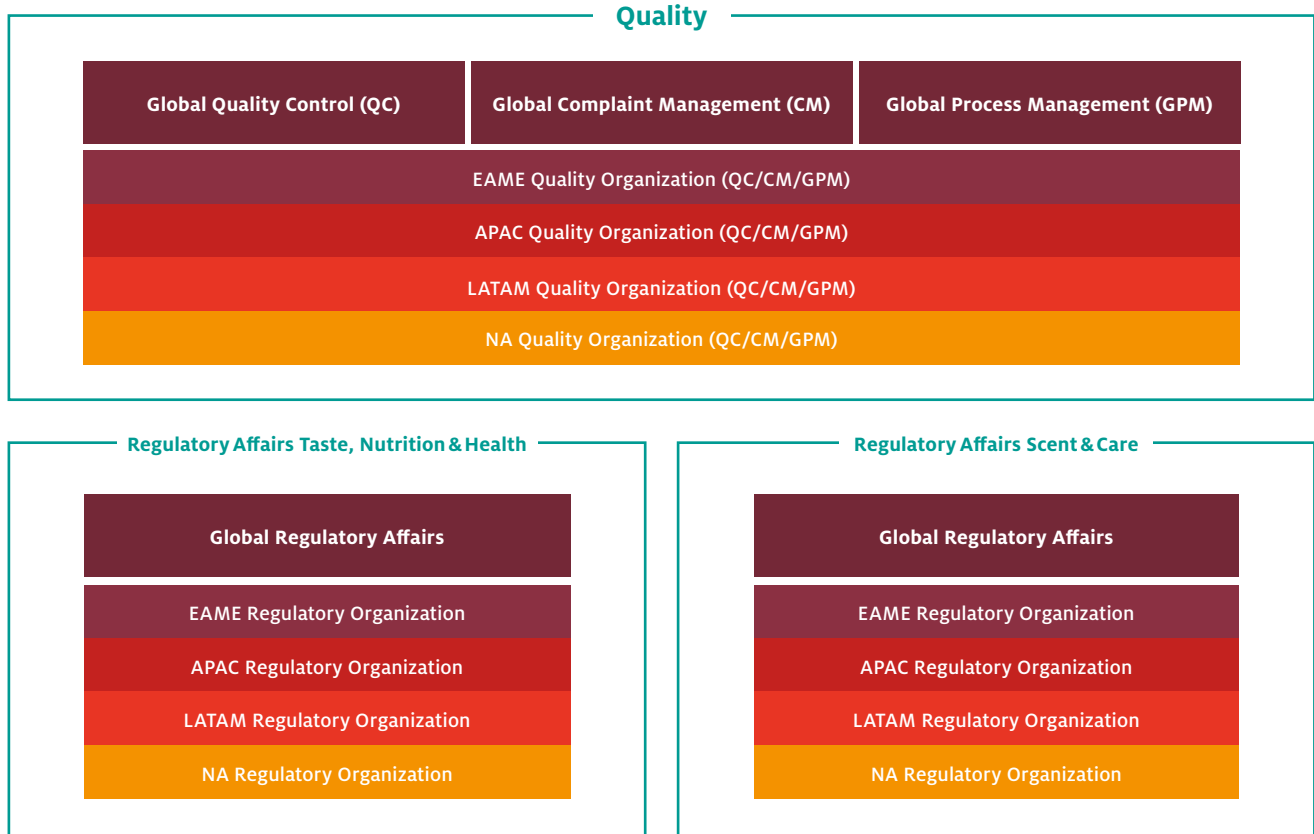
Quality

Global Quality Control (QC)

Global Complaint Management (CM)

Global Process Management (GPM)

EAME Quality Organization (QC/CM/GPM)

APAC Quality Organization (QC/CM/GPM)

LATAM Quality Organization (QC/CM/GPM)

NA Quality Organization (QC/CM/GPM)

Regulatory Affairs Taste, Nutrition & Health

Global Regulatory Affairs

EAME Regulatory Organization

APAC Regulatory Organization

LATAM Regulatory Organization

NA Regulatory Organization

Regulatory Affairs Scent & Care

Global Regulatory Affairs

EAME Regulatory Organization

APAC Regulatory Organization

LATAM Regulatory Organization

NA Regulatory Organization